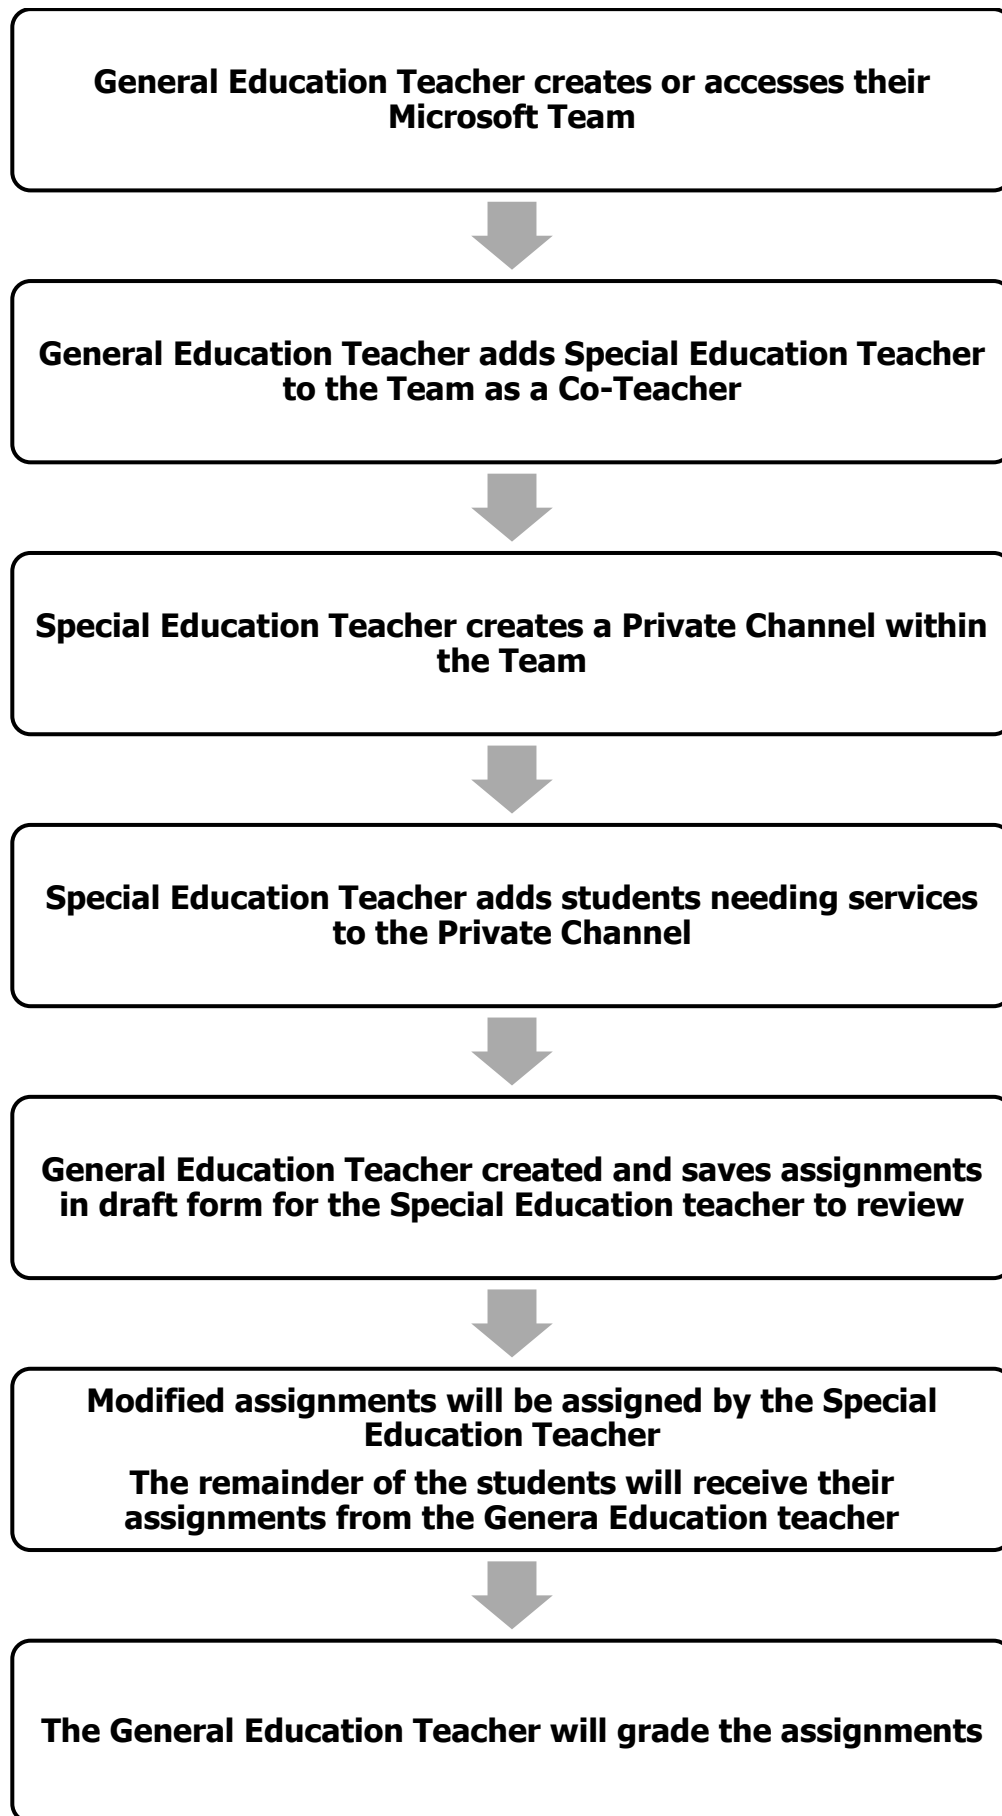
General Education Teacher creates or accesses their Microsoft Team

General Education Teacher adds Special Education Teacher to the Team as a Co-Teacher

Special Education Teacher creates a Private Channel within the Team

Special Education Teacher adds students needing services to the Private Channel

General Education Teacher created and saves assignments in draft form for the Special Education teacher to review

Modified assignments will be assigned by the Special Education Teacher

The remainder of the students will receive their assignments from the Genera Education teacher

The General Education Teacher will grade the assignments